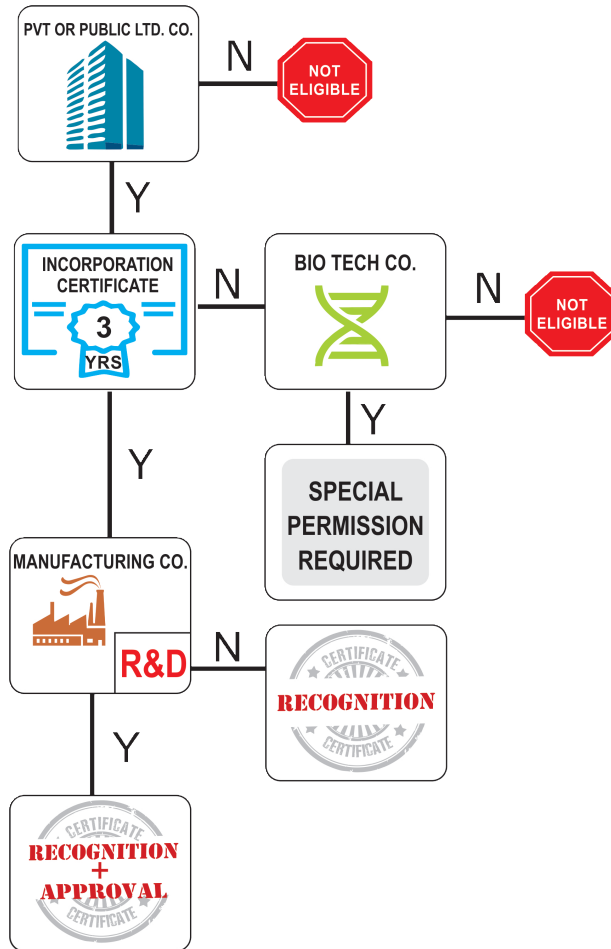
PVT OR PUBLIC LTD. CO.

N

NOT ELIGIBLE

Y

INCORPORATION CERTIFICATE

3 YRS

N

BIO TECH CO.

N

NOT ELIGIBLE

Y

SPECIAL PERMISSION REQUIRED

Y

MANUFACTURING CO.

R&D

N

CERTIFICATE
RECOGNITION
CERTIFICATE

Y

CERTIFICATE
RECOGNITION
+
APPROVAL
CERTIFICATE